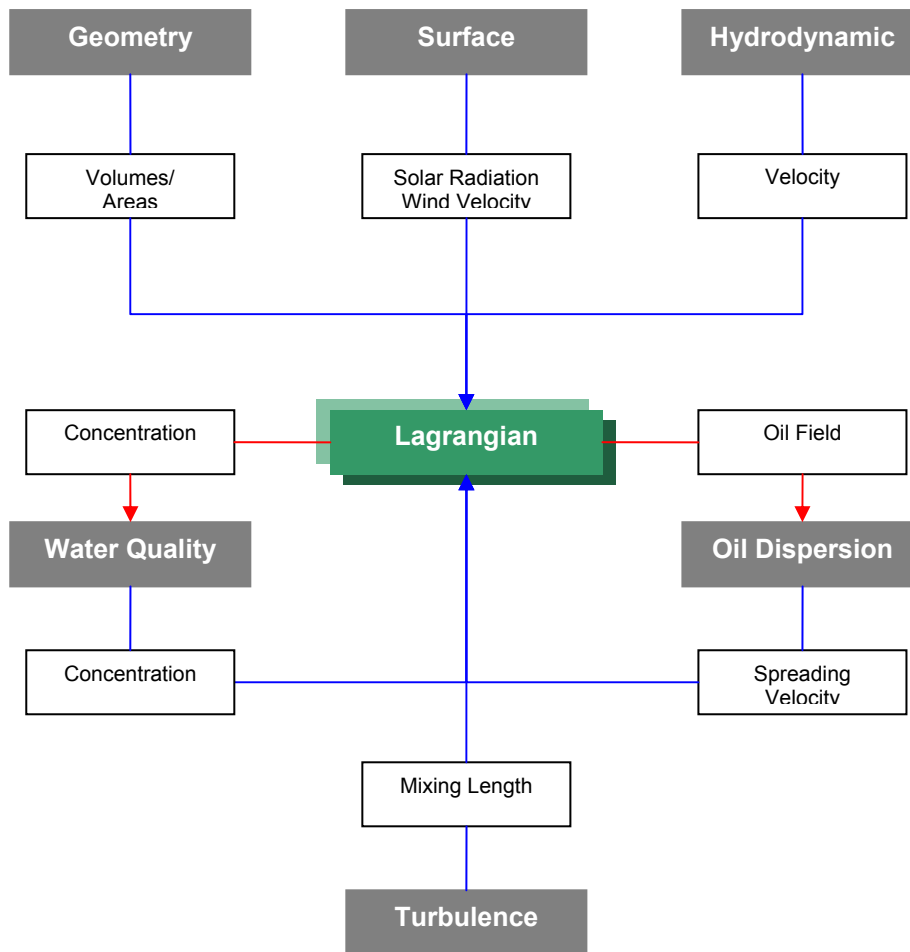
Geometry

Surface

Hydrodynamic

Volumes/
Areas

Solar Radiation
Wind Velocity

Velocity

Concentration

Lagrangian

Oil Field

Water Quality

Oil Dispersion

Concentration

Spreading
Velocity

Mixing Length

Turbulence